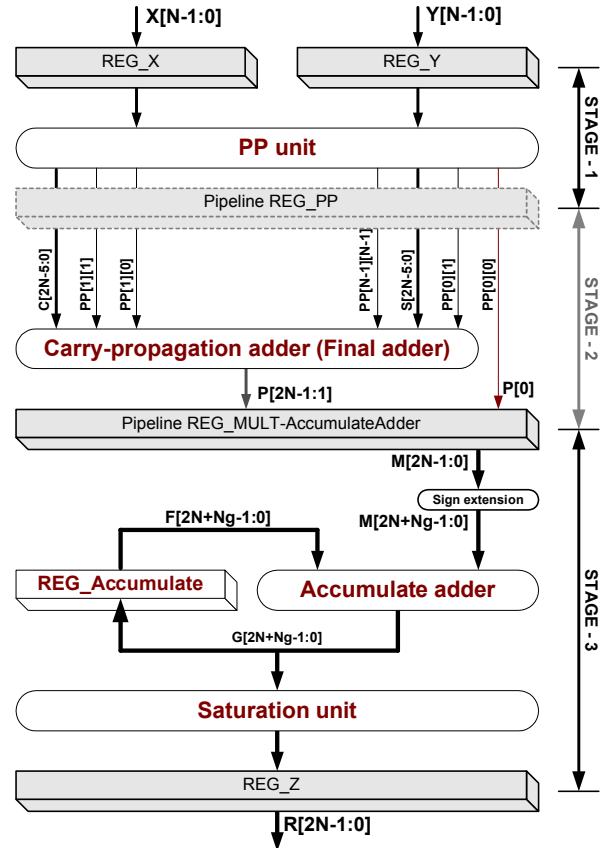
X[N-1:0]

Y[N-1:0]

REG_X

REG_Y

STAGE - 1

PP unit

Pipeline REG_PP

C[2N-5:0]

PP[1][1]

PP[1][0]

PP[N-1][N-1]

S[2N-5:0]

PP[0][1]

PP[0][0]

STAGE - 2

Carry-propagation adder (Final adder)

P[2N-1:1]

P[0]

Pipeline REG_MULT-AccumulateAdder

M[2N-1:0]

Sign extension

F[2N+Ng-1:0]

M[2N+Ng-1:0]

REG_Accumulate

Accumulate adder

G[2N+Ng-1:0]

STAGE - 3

Saturation unit

REG_Z

R[2N-1:0]